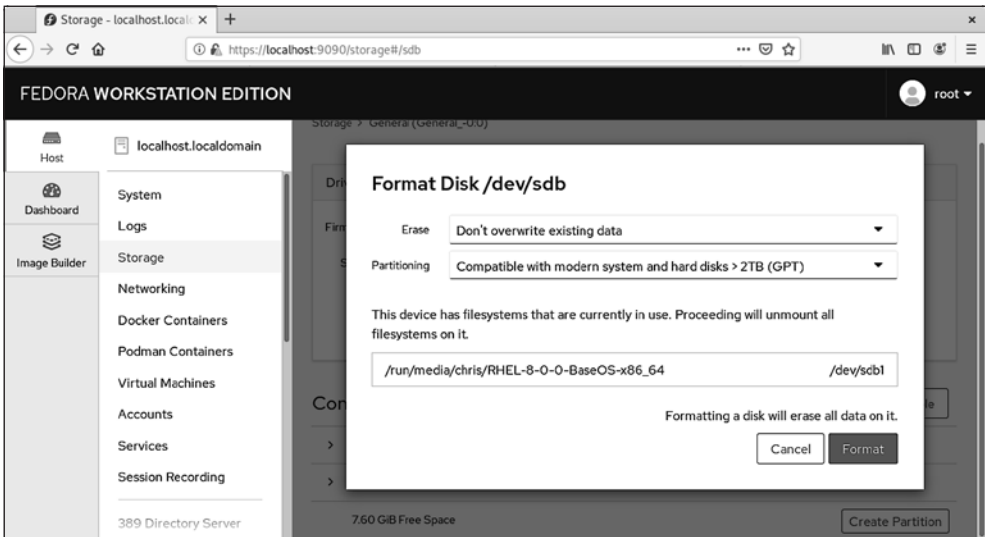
Storage - localhost.locald ×  +

https://localhost:9090/storage#/sdb

FEDORA WORKSTATION EDITION

root

Host

localhost.localdomain

Dashboard

Image Builder

System

Logs

Storage

Networking

Docker Containers

Podman Containers

Virtual Machines

Accounts

Services

Session Recording

389 Directory Server

Storage > General (General_-0:0)

Dri

Firm

S

Con

7.60 GiB Free Space

Create Partition

Format Disk /dev/sdb

Erase Don't overwrite existing data

Partitioning Compatible with modern system and hard disks > 2TB (GPT)

This device has filesystems that are currently in use. Proceeding will unmount all filesystems on it.

/run/media/chris/RHEL-8-0-0-BaseOS-x86_64 /dev/sdb1

Formatting a disk will erase all data on it.

Cancel Format